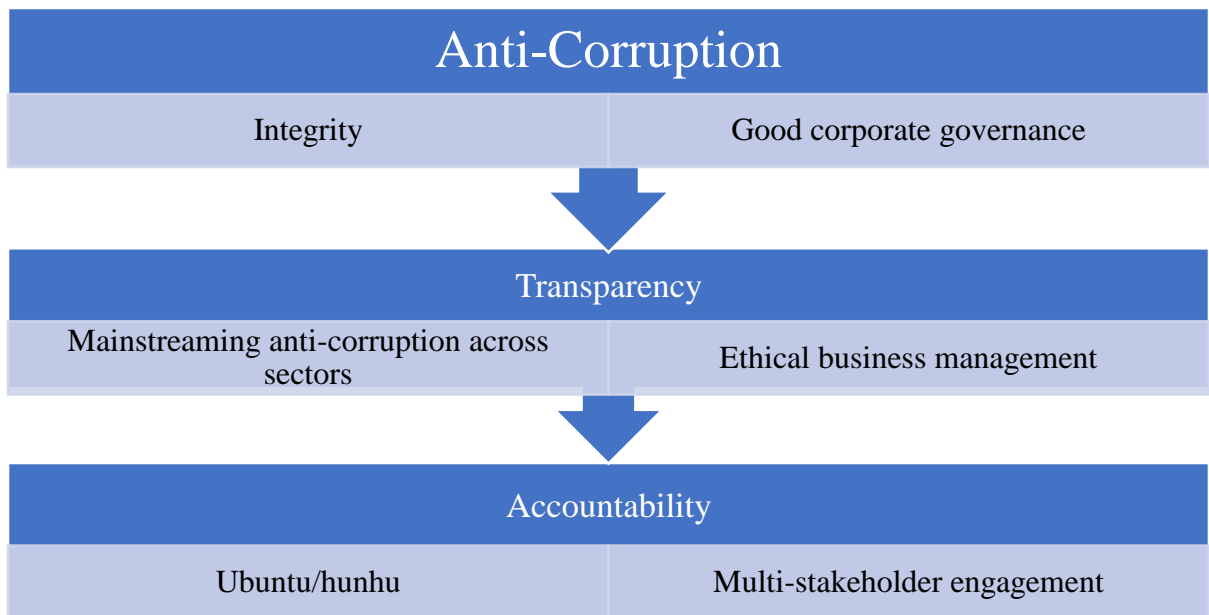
Anti-Corruption

Integrity

Good corporate governance

Transparency

Mainstreaming anti-corruption across sectors

Ethical business management

Accountability

Ubuntu/hunhu

Multi-stakeholder engagement